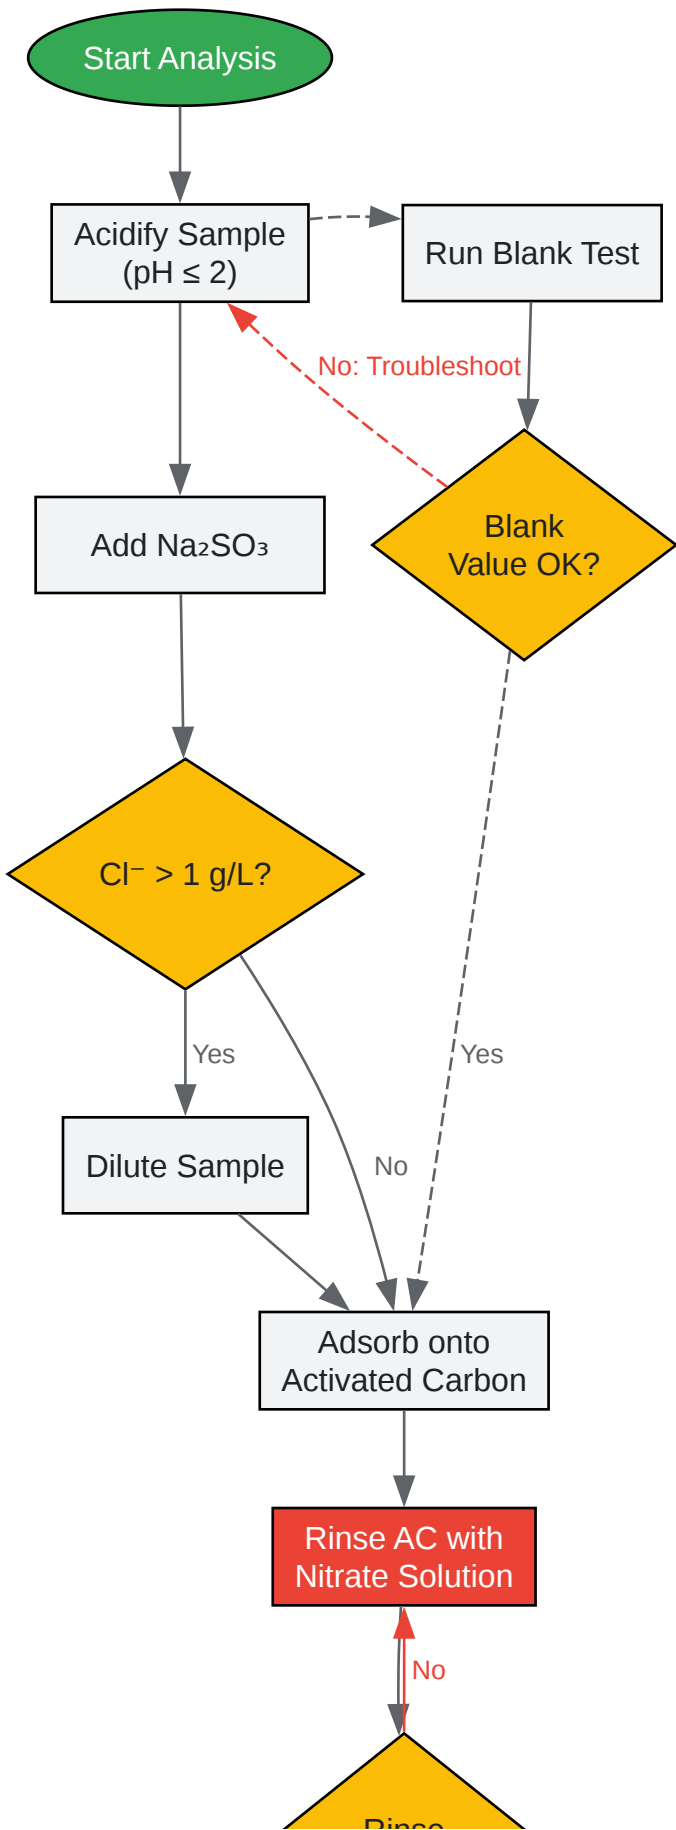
Start Analysis

Acidify Sample (pH ≤ 2)

Run Blank Test

No: Troubleshoot

Add $Na_2SO_3$

Blank Value OK?

$Cl^- > 1$ g/L?

Yes

Yes

Dilute Sample

No

Adsorb onto Activated Carbon

Rinse AC with Nitrate Solution

No

Rinse